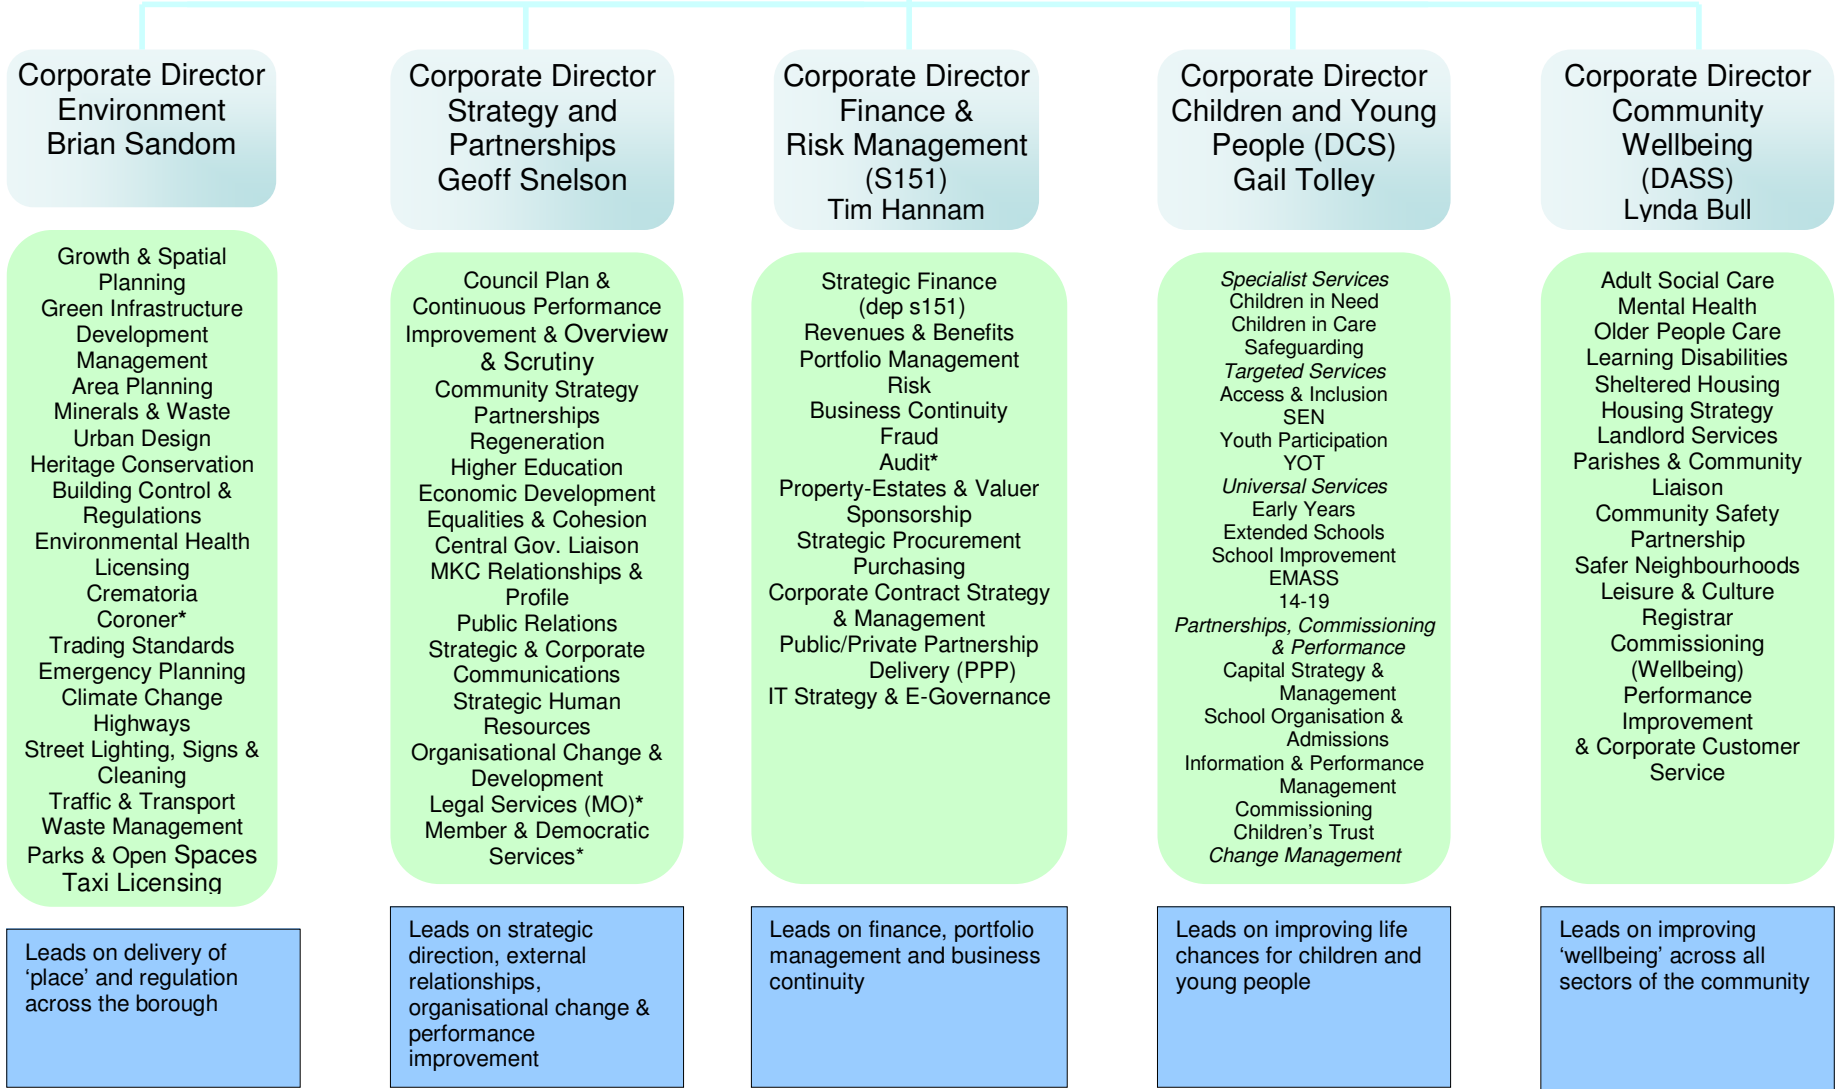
Corporate Director Environment Brian Sandom

Growth & Spatial Planning
Green Infrastructure
Development Management
Area Planning
Minerals & Waste
Urban Design
Heritage Conservation
Building Control & Regulations
Environmental Health
Licensing
Crematoria
Coroner*
Trading Standards
Emergency Planning
Climate Change
Highways
Street Lighting, Signs & Cleaning
Traffic & Transport
Waste Management
Parks & Open Spaces
Taxi Licensing

Leads on delivery of 'place' and regulation across the borough

Corporate Director Strategy and Partnerships Geoff Snelson

Council Plan & Continuous Performance Improvement & Overview & Scrutiny
Community Strategy
Partnerships
Regeneration
Higher Education
Economic Development
Equalities & Cohesion
Central Gov. Liaison
MKC Relationships & Profile
Public Relations
Strategic & Corporate Communications
Strategic Human Resources
Organisational Change & Development
Legal Services (MO)*
Member & Democratic Services*

Leads on strategic direction, external relationships, organisational change & performance improvement

Corporate Director Finance & Risk Management (S151) Tim Hannam

Strategic Finance (dep s151)
Revenues & Benefits
Portfolio Management
Risk
Business Continuity
Fraud
Audit*
Property-Estates & Valuer
Sponsorship
Strategic Procurement
Purchasing
Corporate Contract Strategy & Management
Public/Private Partnership Delivery (PPP)
IT Strategy & E-Governance

Leads on finance, portfolio management and business continuity

Corporate Director Children and Young People (DCS) Gail Tolley

Specialist Services
Children in Need
Children in Care
Safeguarding
Targeted Services
Access & Inclusion
SEN
Youth Participation
YOT
Universal Services
Early Years
Extended Schools
School Improvement
EMASS
14-19
Partnerships, Commissioning & Performance
Capital Strategy & Management
School Organisation & Admissions
Information & Performance Management
Commissioning
Children's Trust
Change Management

Leads on improving life chances for children and young people

Corporate Director Community Wellbeing (DASS) Lynda Bull

Adult Social Care
Mental Health
Older People Care
Learning Disabilities
Sheltered Housing
Housing Strategy
Landlord Services
Parishes & Community Liaison
Community Safety Partnership
Safer Neighbourhoods
Leisure & Culture
Registrar
Commissioning (Wellbeing)
Performance Improvement & Corporate Customer Service

Leads on improving 'wellbeing' across all sectors of the community